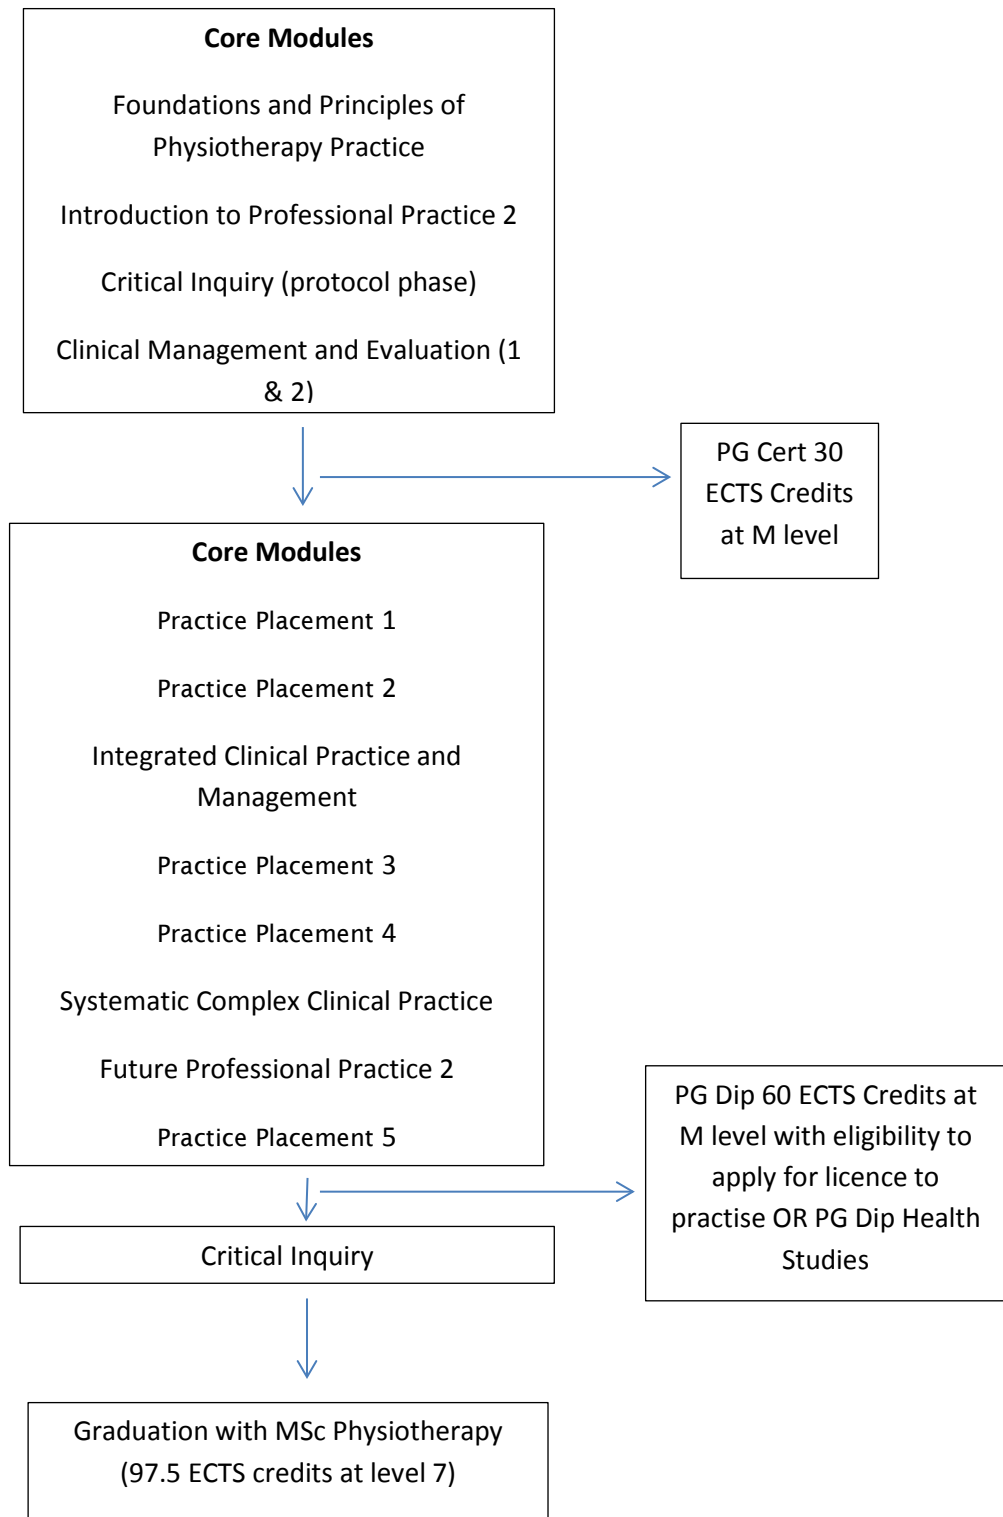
**Core Modules**

Foundations and Principles of Physiotherapy Practice

Introduction to Professional Practice 2

Critical Inquiry (protocol phase)

Clinical Management and Evaluation (1 & 2)

PG Cert 30 ECTS Credits at M level

**Core Modules**

Practice Placement 1

Practice Placement 2

Integrated Clinical Practice and Management

Practice Placement 3

Practice Placement 4

Systematic Complex Clinical Practice

Future Professional Practice 2

Practice Placement 5

PG Dip 60 ECTS Credits at M level with eligibility to apply for licence to practise OR PG Dip Health Studies

Critical Inquiry

Graduation with MSc Physiotherapy (97.5 ECTS credits at level 7)